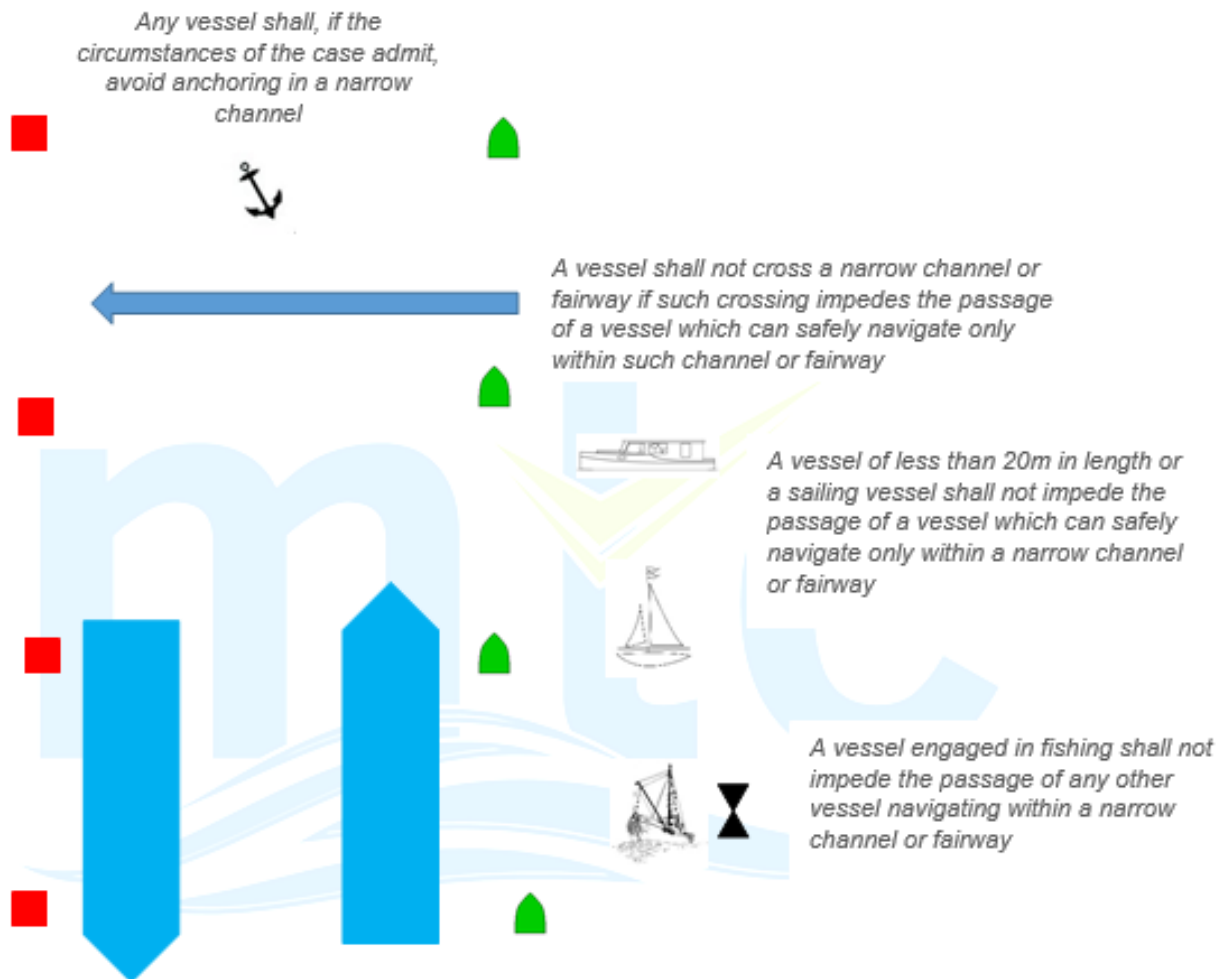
Any vessel shall, if the circumstances of the case admit, avoid anchoring in a narrow channel

A vessel shall not cross a narrow channel or fairway if such crossing impedes the passage of a vessel which can safely navigate only within such channel or fairway

A vessel of less than 20m in length or a sailing vessel shall not impede the passage of a vessel which can safely navigate only within a narrow channel or fairway

A vessel engaged in fishing shall not impede the passage of any other vessel navigating within a narrow channel or fairway